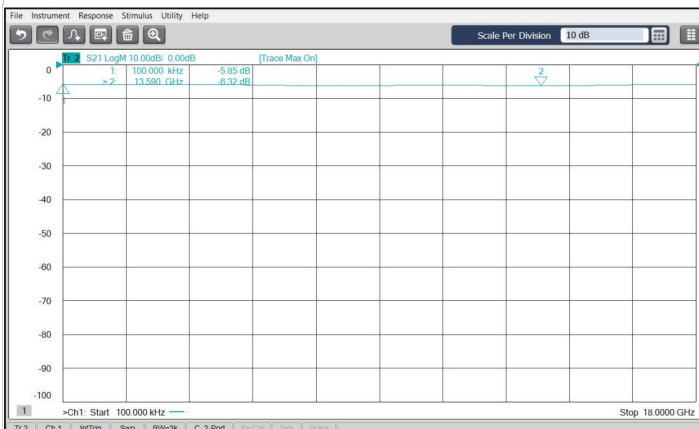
File Instrument Response Stimulus Utility Help

Scale Per Division 10 dB

Tr 2 S21 LogM 10.00dB/ 0.00dB [Trace Max On]

1: 100.000 kHz -5.85 dB
> 2: 13.590 GHz -6.32 dB

2

0
-10
-20
-30
-40
-50
-60
-70
-80
-90
-100

1 >Ch1: Start 100.000 kHz Stop 18.0000 GHz

Tr 2 Ch 1 IntTrig Swp BW=3k C 2-Port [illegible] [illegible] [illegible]